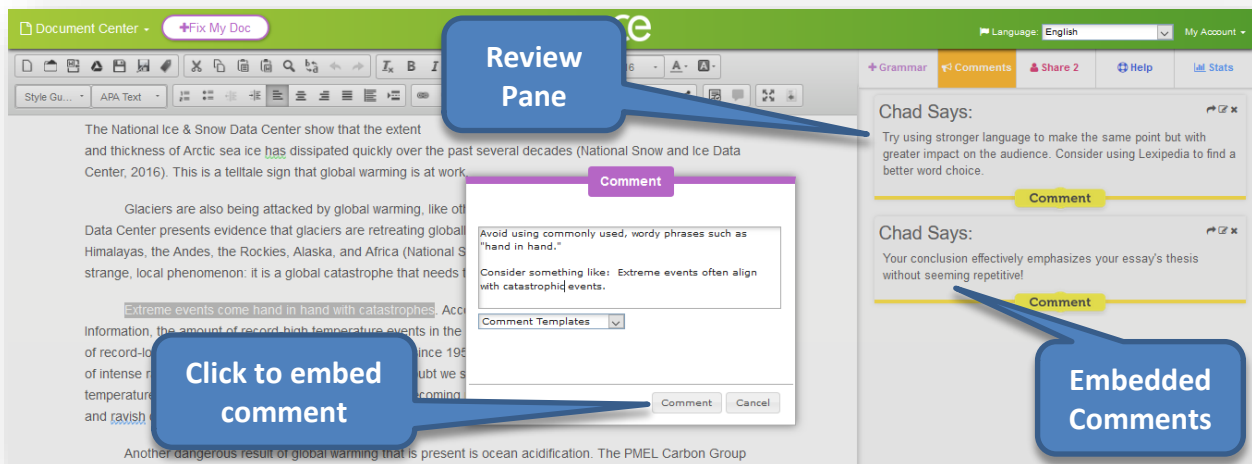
Document Center ▾ +Fix My Doc ce Language: English My Account

Style Gu... APA Text 16 A

Review Pane

The National Ice & Snow Data Center show that the extent and thickness of Arctic sea ice has dissipated quickly over the past several decades (National Snow and Ice Data Center, 2016). This is a telltale sign that global warming is at work.

Glaciers are also being attacked by global warming, like oth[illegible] Data Center presents evidence that glaciers are retreating globall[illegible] Himalayas, the Andes, the Rockies, Alaska, and Africa (National S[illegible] strange, local phenomenon: it is a global catastrophe that needs t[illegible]

Extreme events come hand in hand with catastrophes. Acc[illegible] Information, the amount of record-high temperature events in the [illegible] of record-lo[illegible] ince 195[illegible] of intense r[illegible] ubt we s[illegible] temperature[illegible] coming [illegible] and ravish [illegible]

Another dangerous result of global warming that is present is ocean acidification. The PMEL Carbon Group

Comment

Avoid using commonly used, wordy phrases such as "hand in hand."

Consider something like: Extreme events often align with catastrophic events.

Comment Templates

Comment Cancel

Click to embed comment

+ Grammar Comments Share 2 Help Stats

Chad Says:
Try using stronger language to make the same point but with greater impact on the audience. Consider using Lexipedia to find a better word choice.
Comment

Chad Says:
Your conclusion effectively emphasizes your essay's thesis without seeming repetitive!
Comment

Embedded Comments